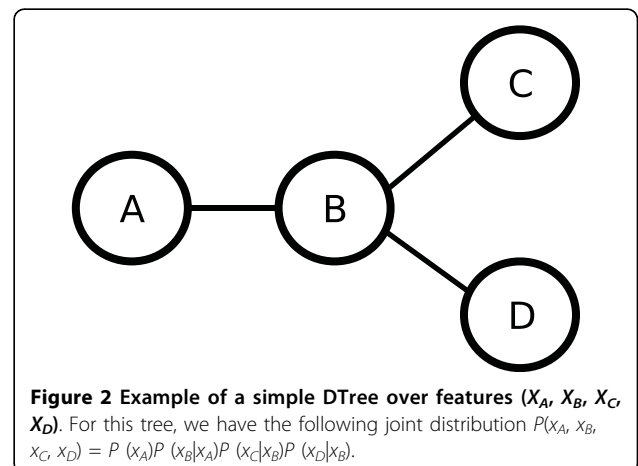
C

A

B

D

**Figure 2 Example of a simple DTree over features ($X_A$, $X_B$, $X_C$, $X_D$)**. For this tree, we have the following joint distribution $P(x_A, x_B, x_C, x_D) = P(x_A)P(x_B|x_A)P(x_C|x_B)P(x_D|x_B)$.